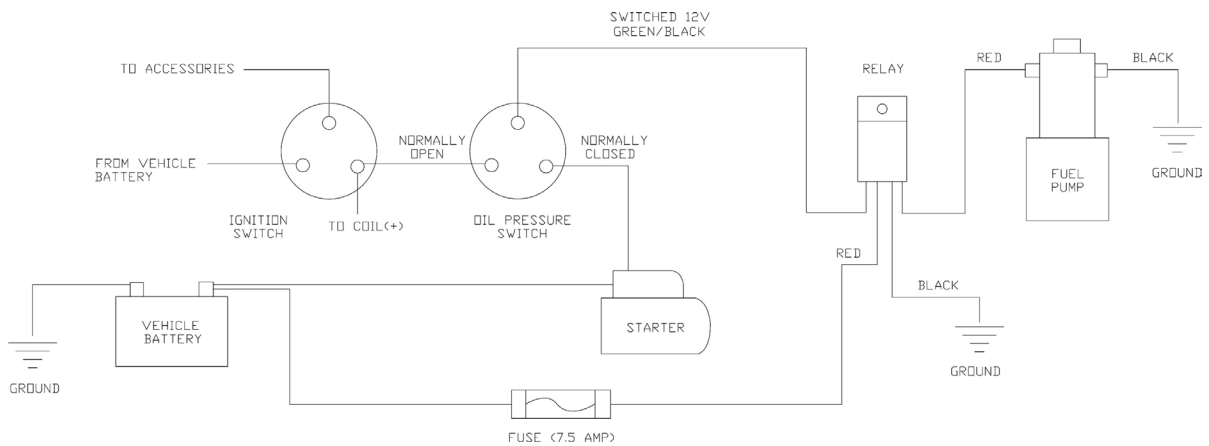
SWITCHED 12V
GREEN/BLACK

TO ACCESSORIES

RELAY

RED

BLACK

FROM VEHICLE BATTERY

NORMALLY OPEN

NORMALLY CLOSED

FUEL PUMP

GROUND

IGNITION SWITCH

TO COIL(+)

OIL PRESSURE SWITCH

RED

BLACK

VEHICLE BATTERY

STARTER

GROUND

GROUND

FUSE (7.5 AMP)